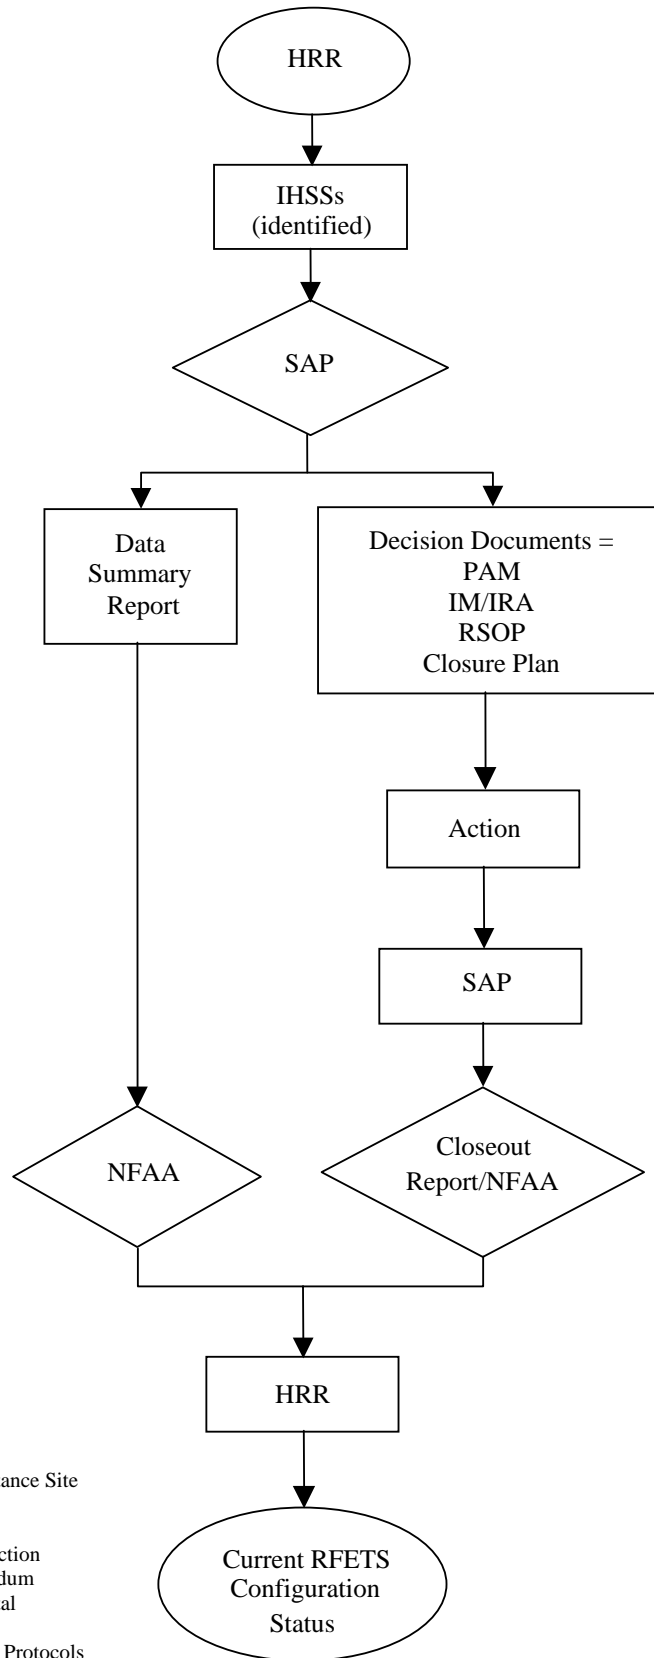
HRR

IHSSs (identified)

SAP

Data Summary Report

Decision Documents = PAM IM/IRA RSOP Closure Plan

Action

SAP

NFAA

Closeout Report/NFAA

HRR

Current RFETS Configuration Status

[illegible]ance Site

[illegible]ction
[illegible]dum
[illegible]al

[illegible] Protocols